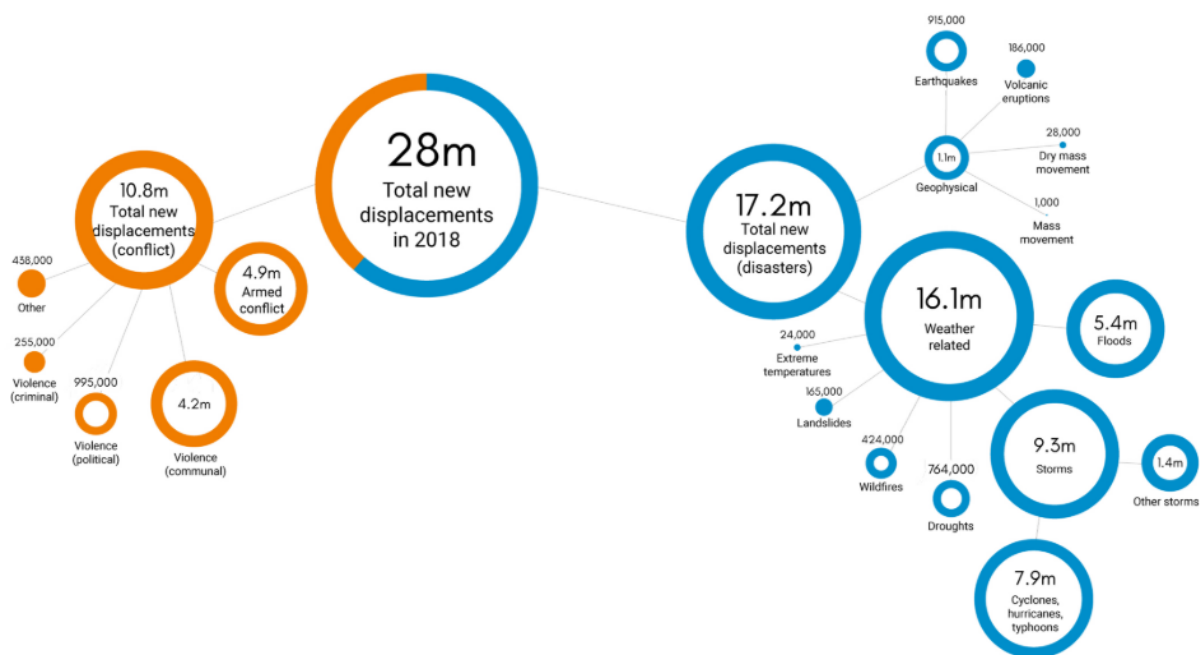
28m
Total new displacements in 2018

10.8m
Total new displacements (conflict)

4.9m
Armed conflict

438,000
Other

255,000
Violence (criminal)

995,000
Violence (political)

4.2m
Violence (communal)

17.2m
Total new displacements (disasters)

915,000
Earthquakes

186,000
Volcanic eruptions

1.1m
Geophysical

28,000
Dry mass movement

1,000
Mass movement

16.1m
Weather related

5.4m
Floods

24,000
Extreme temperatures

165,000
Landslides

424,000
Wildfires

764,000
Droughts

9.3m
Storms

1.4m
Other storms

7.9m
Cyclones, hurricanes, typhoons